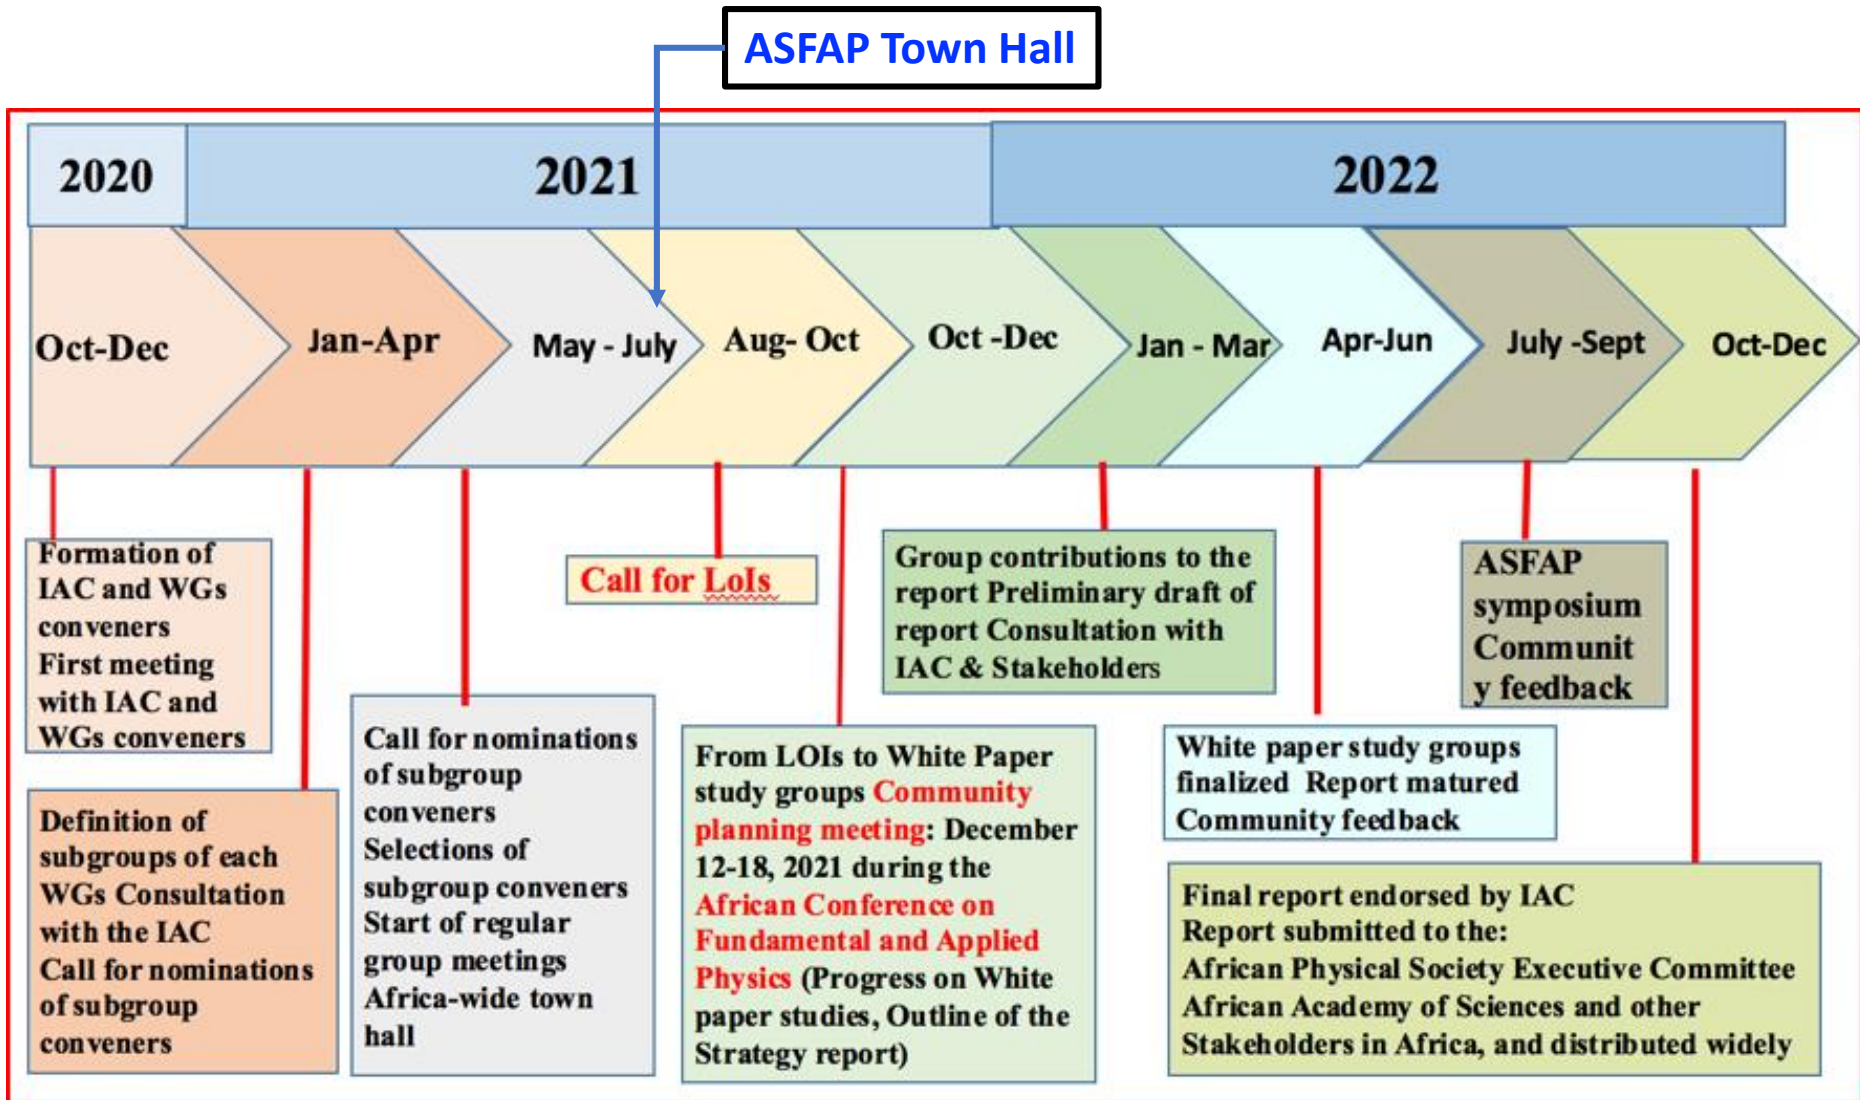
ASFAP Town Hall

2020

2021

2022

Oct-Dec

Jan-Apr

May - July

Aug- Oct

Oct -Dec

Jan - Mar

Apr-Jun

July -Sept

Oct-Dec

Formation of IAC and WGs conveners First meeting with IAC and WGs conveners

Definition of subgroups of each WGs Consultation with the IAC Call for nominations of subgroup conveners

Call for nominations of subgroup conveners Selections of subgroup conveners Start of regular group meetings Africa-wide town hall

Call for LoIs

From LOIs to White Paper study groups Community planning meeting: December 12-18, 2021 during the African Conference on Fundamental and Applied Physics (Progress on White paper studies, Outline of the Strategy report)

Group contributions to the report Preliminary draft of report Consultation with IAC & Stakeholders

White paper study groups finalized Report matured Community feedback

ASFAP symposium Communit y feedback

Final report endorsed by IAC Report submitted to the: African Physical Society Executive Committee African Academy of Sciences and other Stakeholders in Africa, and distributed widely